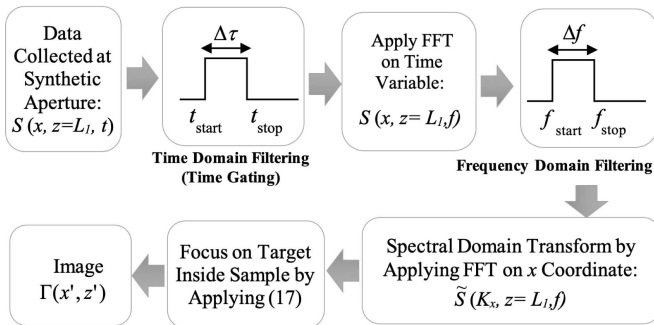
Data Collected at Synthetic Aperture: $S\,(x,\, z{=}L_1,\, t)$

$\Delta\tau$

$t_{\text{start}}$ $t_{\text{stop}}$

Time Domain Filtering (Time Gating)

Apply FFT on Time Variable: $S\,(x,\, z{=}\, L_1{,}f)$

$\Delta f$

$f_{\text{start}}$ $f_{\text{stop}}$

Frequency Domain Filtering

Spectral Domain Transform by Applying FFT on $x$ Coordinate: $\widetilde{S}\,(K_x,\, z{=}\, L_1{,}f)$

Focus on Target Inside Sample by Applying (17)

Image $\Gamma(x',\, z')$